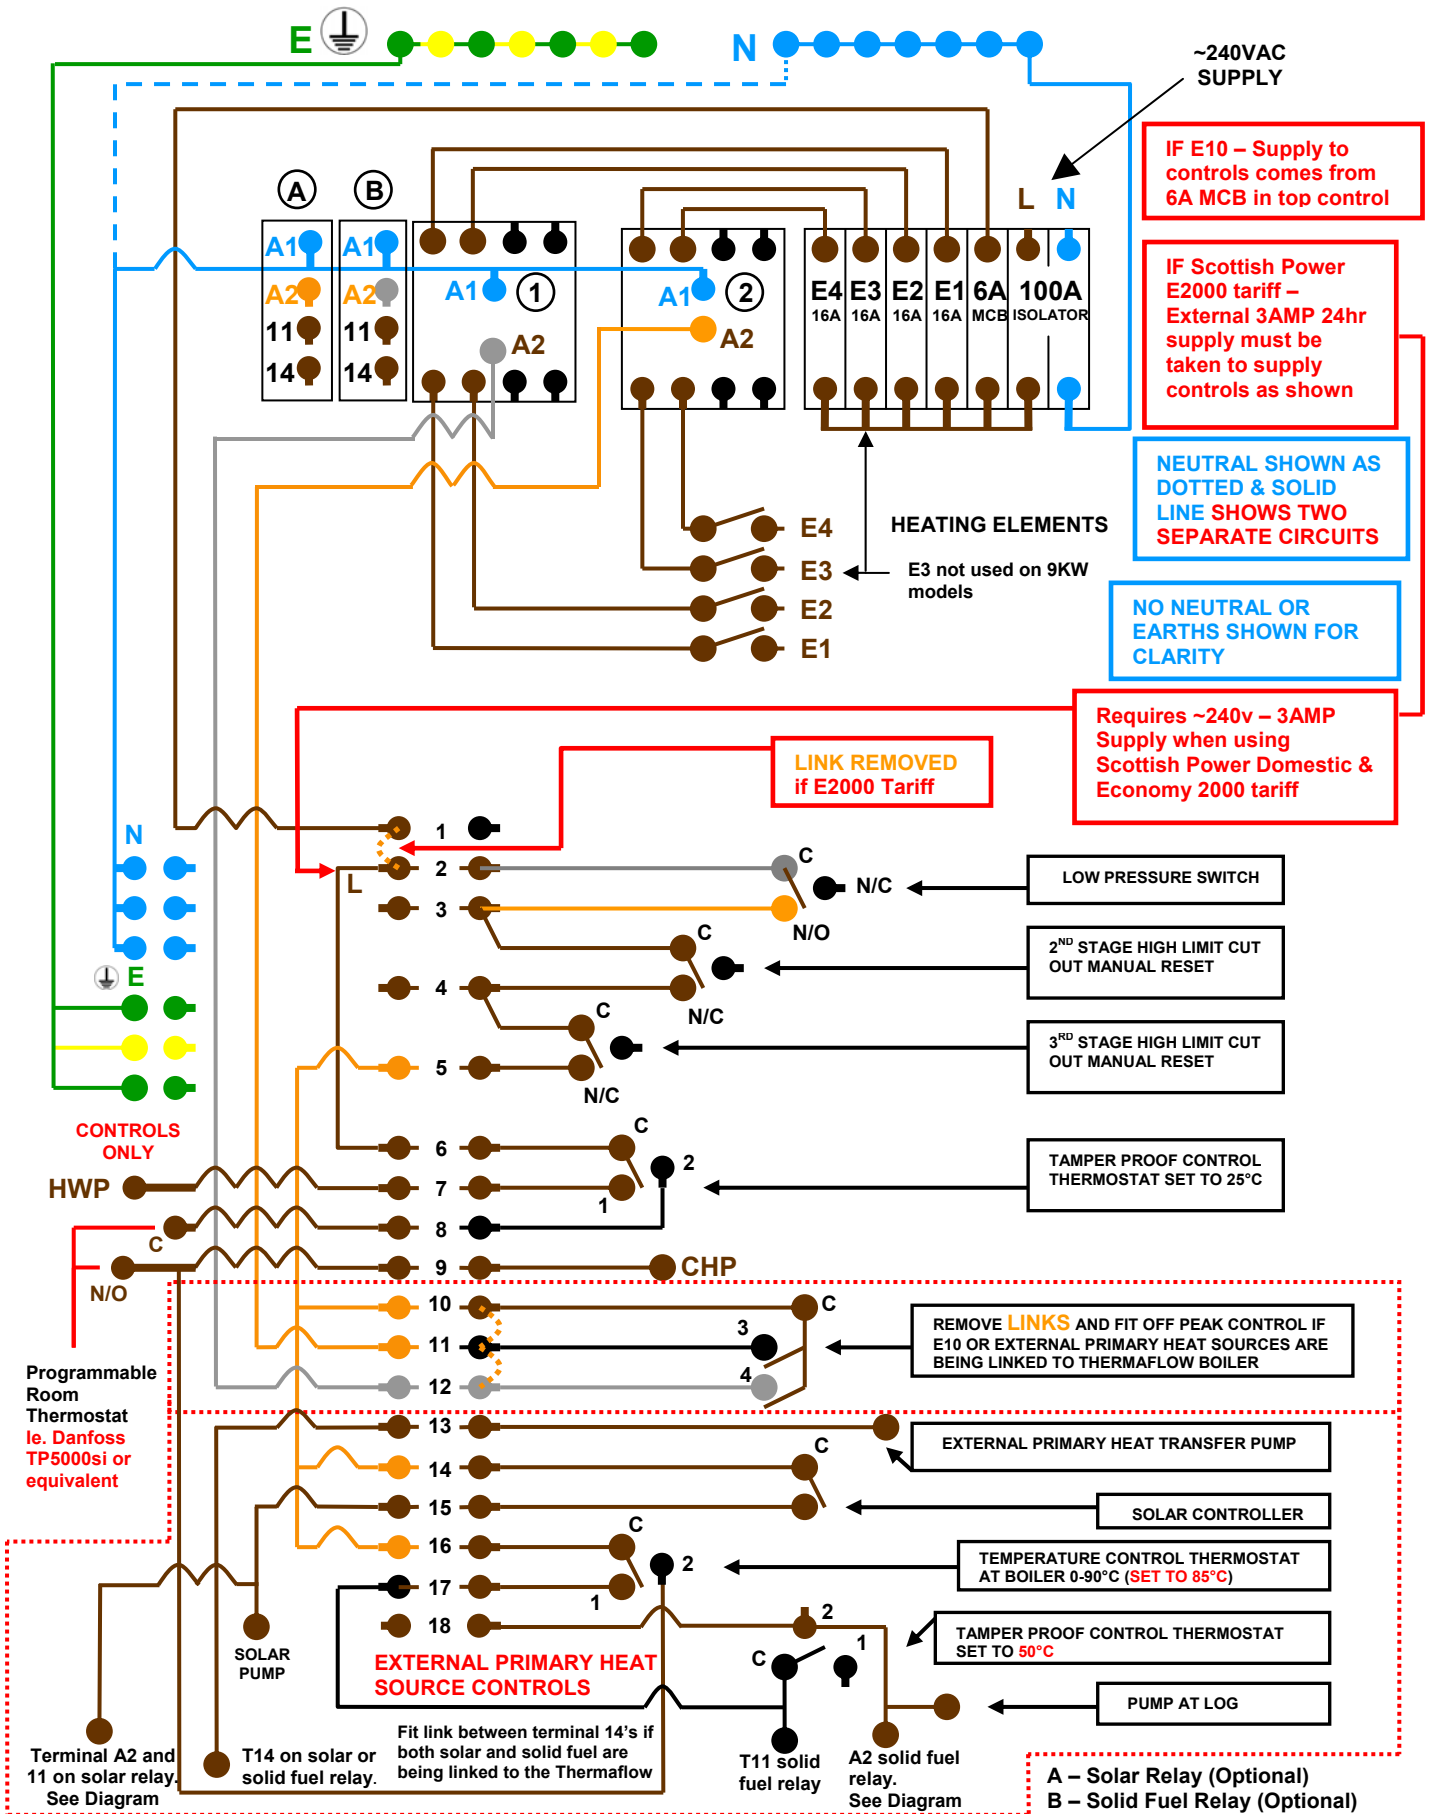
E N ~240VAC SUPPLY

IF E10 – Supply to controls comes from 6A MCB in top control

L N

A B

A1 A1
A2 A2
11 11
14 14

A1 1
A2
A1 2
A2

E4 E3 E2 E1 6A 100A
16A 16A 16A 16A MCB ISOLATOR

IF Scottish Power E2000 tariff – External 3AMP 24hr supply must be taken to supply controls as shown

NEUTRAL SHOWN AS DOTTED & SOLID LINE SHOWS TWO SEPARATE CIRCUITS

NO NEUTRAL OR EARTHS SHOWN FOR CLARITY

E4
HEATING ELEMENTS
E3
E3 not used on 9KW models
E2
E1

Requires ~240v – 3AMP Supply when using Scottish Power Domestic & Economy 2000 tariff

LINK REMOVED if E2000 Tariff

N
E
L
1
2
3
4
5
6
7
8
9
10
11
12
13
14
15
16
17
18

C N/C N/O
LOW PRESSURE SWITCH
C
2$^{ND}$ STAGE HIGH LIMIT CUT OUT MANUAL RESET
N/C
C
3$^{RD}$ STAGE HIGH LIMIT CUT OUT MANUAL RESET
N/C
C 2 1
TAMPER PROOF CONTROL THERMOSTAT SET TO 25°C

CONTROLS ONLY
HWP
C
N/O
CHP

C 3 4
REMOVE LINKS AND FIT OFF PEAK CONTROL IF E10 OR EXTERNAL PRIMARY HEAT SOURCES ARE BEING LINKED TO THERMAFLOW BOILER

Programmable Room Thermostat Ie. Danfoss TP5000si or equivalent

EXTERNAL PRIMARY HEAT TRANSFER PUMP
C
SOLAR CONTROLLER
C 2 1
TEMPERATURE CONTROL THERMOSTAT AT BOILER 0-90°C (SET TO 85°C)
2 1 C
TAMPER PROOF THERMOSTAT SET TO 50°C
PUMP AT LOG

SOLAR PUMP
EXTERNAL PRIMARY HEAT SOURCE CONTROLS

Terminal A2 and 11 on solar relay. See Diagram
T14 on solar or solid fuel relay.
Fit link between terminal 14's if both solar and solid fuel are being linked to the Thermaflow
T11 solid fuel relay
A2 solid fuel relay. See Diagram

A – Solar Relay (Optional)
B – Solid Fuel Relay (Optional)